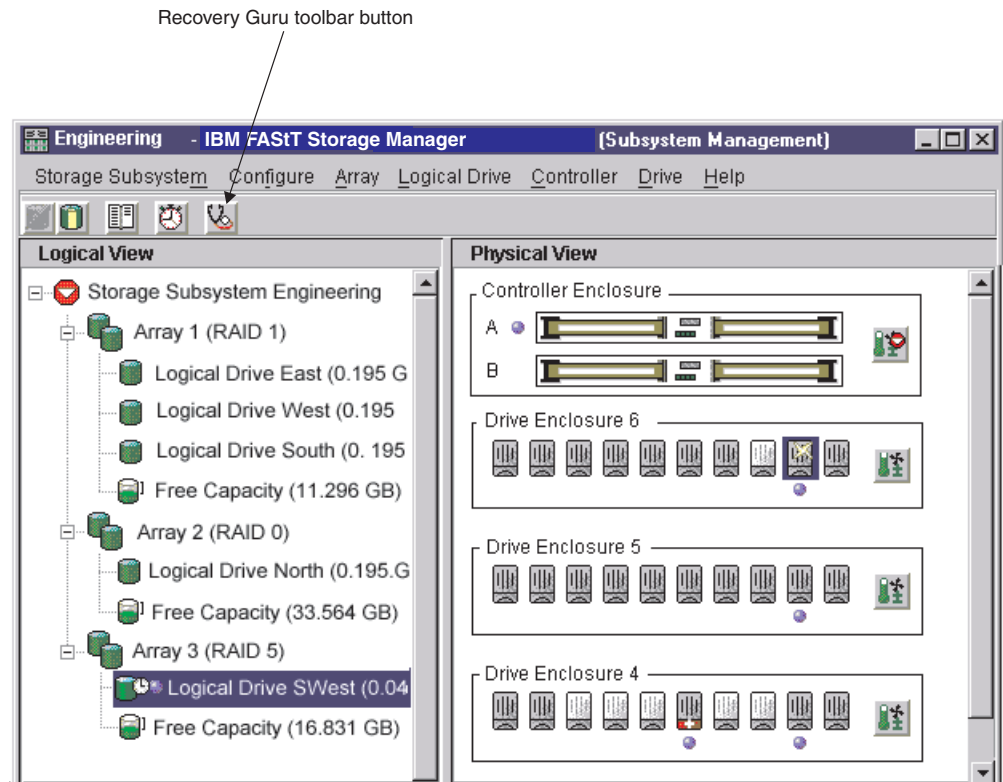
Recovery Guru toolbar button

Engineering - IBM FAStT Storage Manager (Subsystem Management)

Storage Subsystem Configure Array Logical Drive Controller Drive Help

Logical View

Storage Subsystem Engineering
Array 1 (RAID 1)
Logical Drive East (0.195 G
Logical Drive West (0.195
Logical Drive South (0. 195
Free Capacity (11.296 GB)
Array 2 (RAID 0)
Logical Drive North (0.195.G
Free Capacity (33.564 GB)
Array 3 (RAID 5)
Logical Drive SWest (0.04
Free Capacity (16.831 GB)

Physical View

Controller Enclosure
A
B

Drive Enclosure 6

Drive Enclosure 5

Drive Enclosure 4